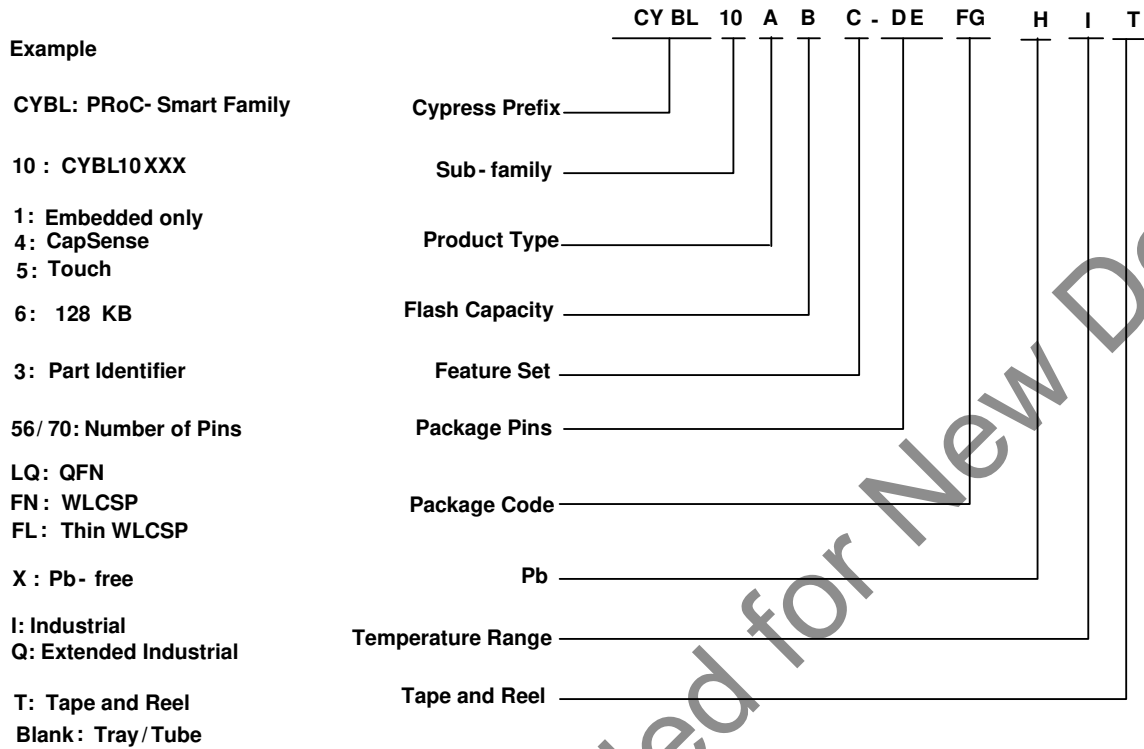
CY BL 10 A B C - DE FG H I T

Example

CYBL: PRoC- Smart Family

10 : CYBL10XXX

1: Embedded only
4: CapSense
5: Touch

6: 128 KB

3: Part Identifier

56/70: Number of Pins

LQ: QFN
FN: WLCSP
FL: Thin WLCSP

X : Pb- free

I: Industrial
Q: Extended Industrial

T: Tape and Reel
Blank: Tray/Tube

Cypress Prefix

Sub-family

Product Type

Flash Capacity

Feature Set

Package Pins

Package Code

Pb

Temperature Range

Tape and Reel

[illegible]ed for New D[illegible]